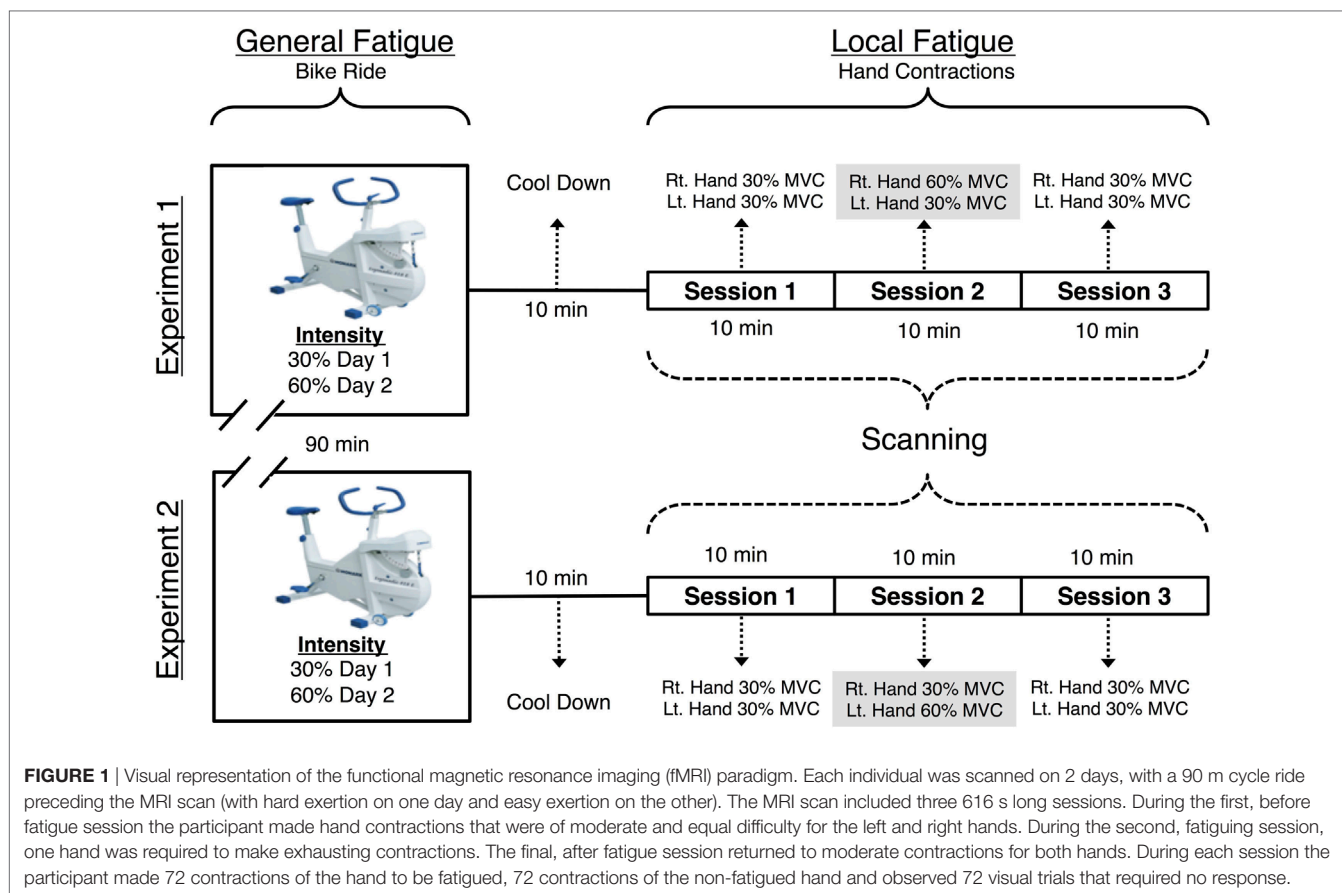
General Fatigue
Bike Ride

Local Fatigue
Hand Contractions

Experiment 1

Intensity
30% Day 1
60% Day 2

Cool Down

10 min

Rt. Hand 30% MVC
Lt. Hand 30% MVC

Rt. Hand 60% MVC
Lt. Hand 30% MVC

Rt. Hand 30% MVC
Lt. Hand 30% MVC

Session 1 | Session 2 | Session 3

10 min 10 min 10 min

90 min

Scanning

Experiment 2

10 min 10 min 10 min

10 min

Session 1 | Session 2 | Session 3

Intensity
30% Day 1
60% Day 2

Cool Down

Rt. Hand 30% MVC
Lt. Hand 30% MVC

Rt. Hand 30% MVC
Lt. Hand 60% MVC

Rt. Hand 30% MVC
Lt. Hand 30% MVC

**FIGURE 1** | Visual representation of the functional magnetic resonance imaging (fMRI) paradigm. Each individual was scanned on 2 days, with a 90 m cycle ride preceding the MRI scan (with hard exertion on one day and easy exertion on the other). The MRI scan included three 616 s long sessions. During the first, before fatigue session the participant made hand contractions that were of moderate and equal difficulty for the left and right hands. During the second, fatiguing session, one hand was required to make exhausting contractions. The final, after fatigue session returned to moderate contractions for both hands. During each session the participant made 72 contractions of the hand to be fatigued, 72 contractions of the non-fatigued hand and observed 72 visual trials that required no response.